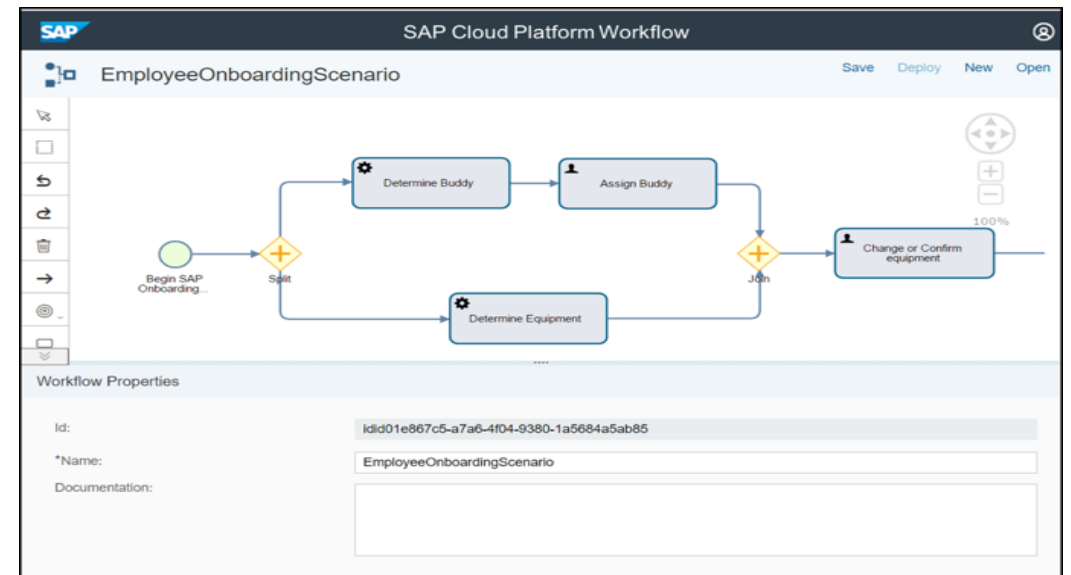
SAP

SAP Cloud Platform Workflow

EmployeeOnboardingScenario

Save Deploy New Open

Determine Buddy

Assign Buddy

100%

Begin SAP Onboarding...

Split

Join

Change or Confirm equipment

Determine Equipment

Workflow Properties

Id: idid01e867c5-a7a6-4f04-9380-1a5684a5ab85

*Name: EmployeeOnboardingScenario

Documentation: